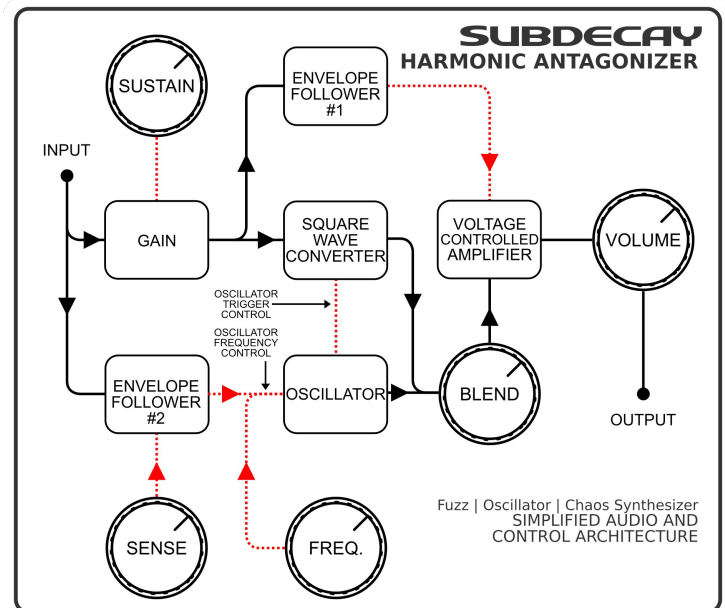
SUBDECAY
HARMONIC ANTAGONIZER

SUSTAIN

ENVELOPE FOLLOWER #1

INPUT

GAIN

SQUARE WAVE CONVERTER

VOLTAGE CONTROLLED AMPLIFIER

VOLUME

OSCILLATOR TRIGGER CONTROL

OSCILLATOR FREQUENCY CONTROL

ENVELOPE FOLLOWER #2

OSCILLATOR

BLEND

OUTPUT

SENSE

FREQ.

Fuzz | Oscillator | Chaos Synthesizer
SIMPLIFIED AUDIO AND CONTROL ARCHITECTURE